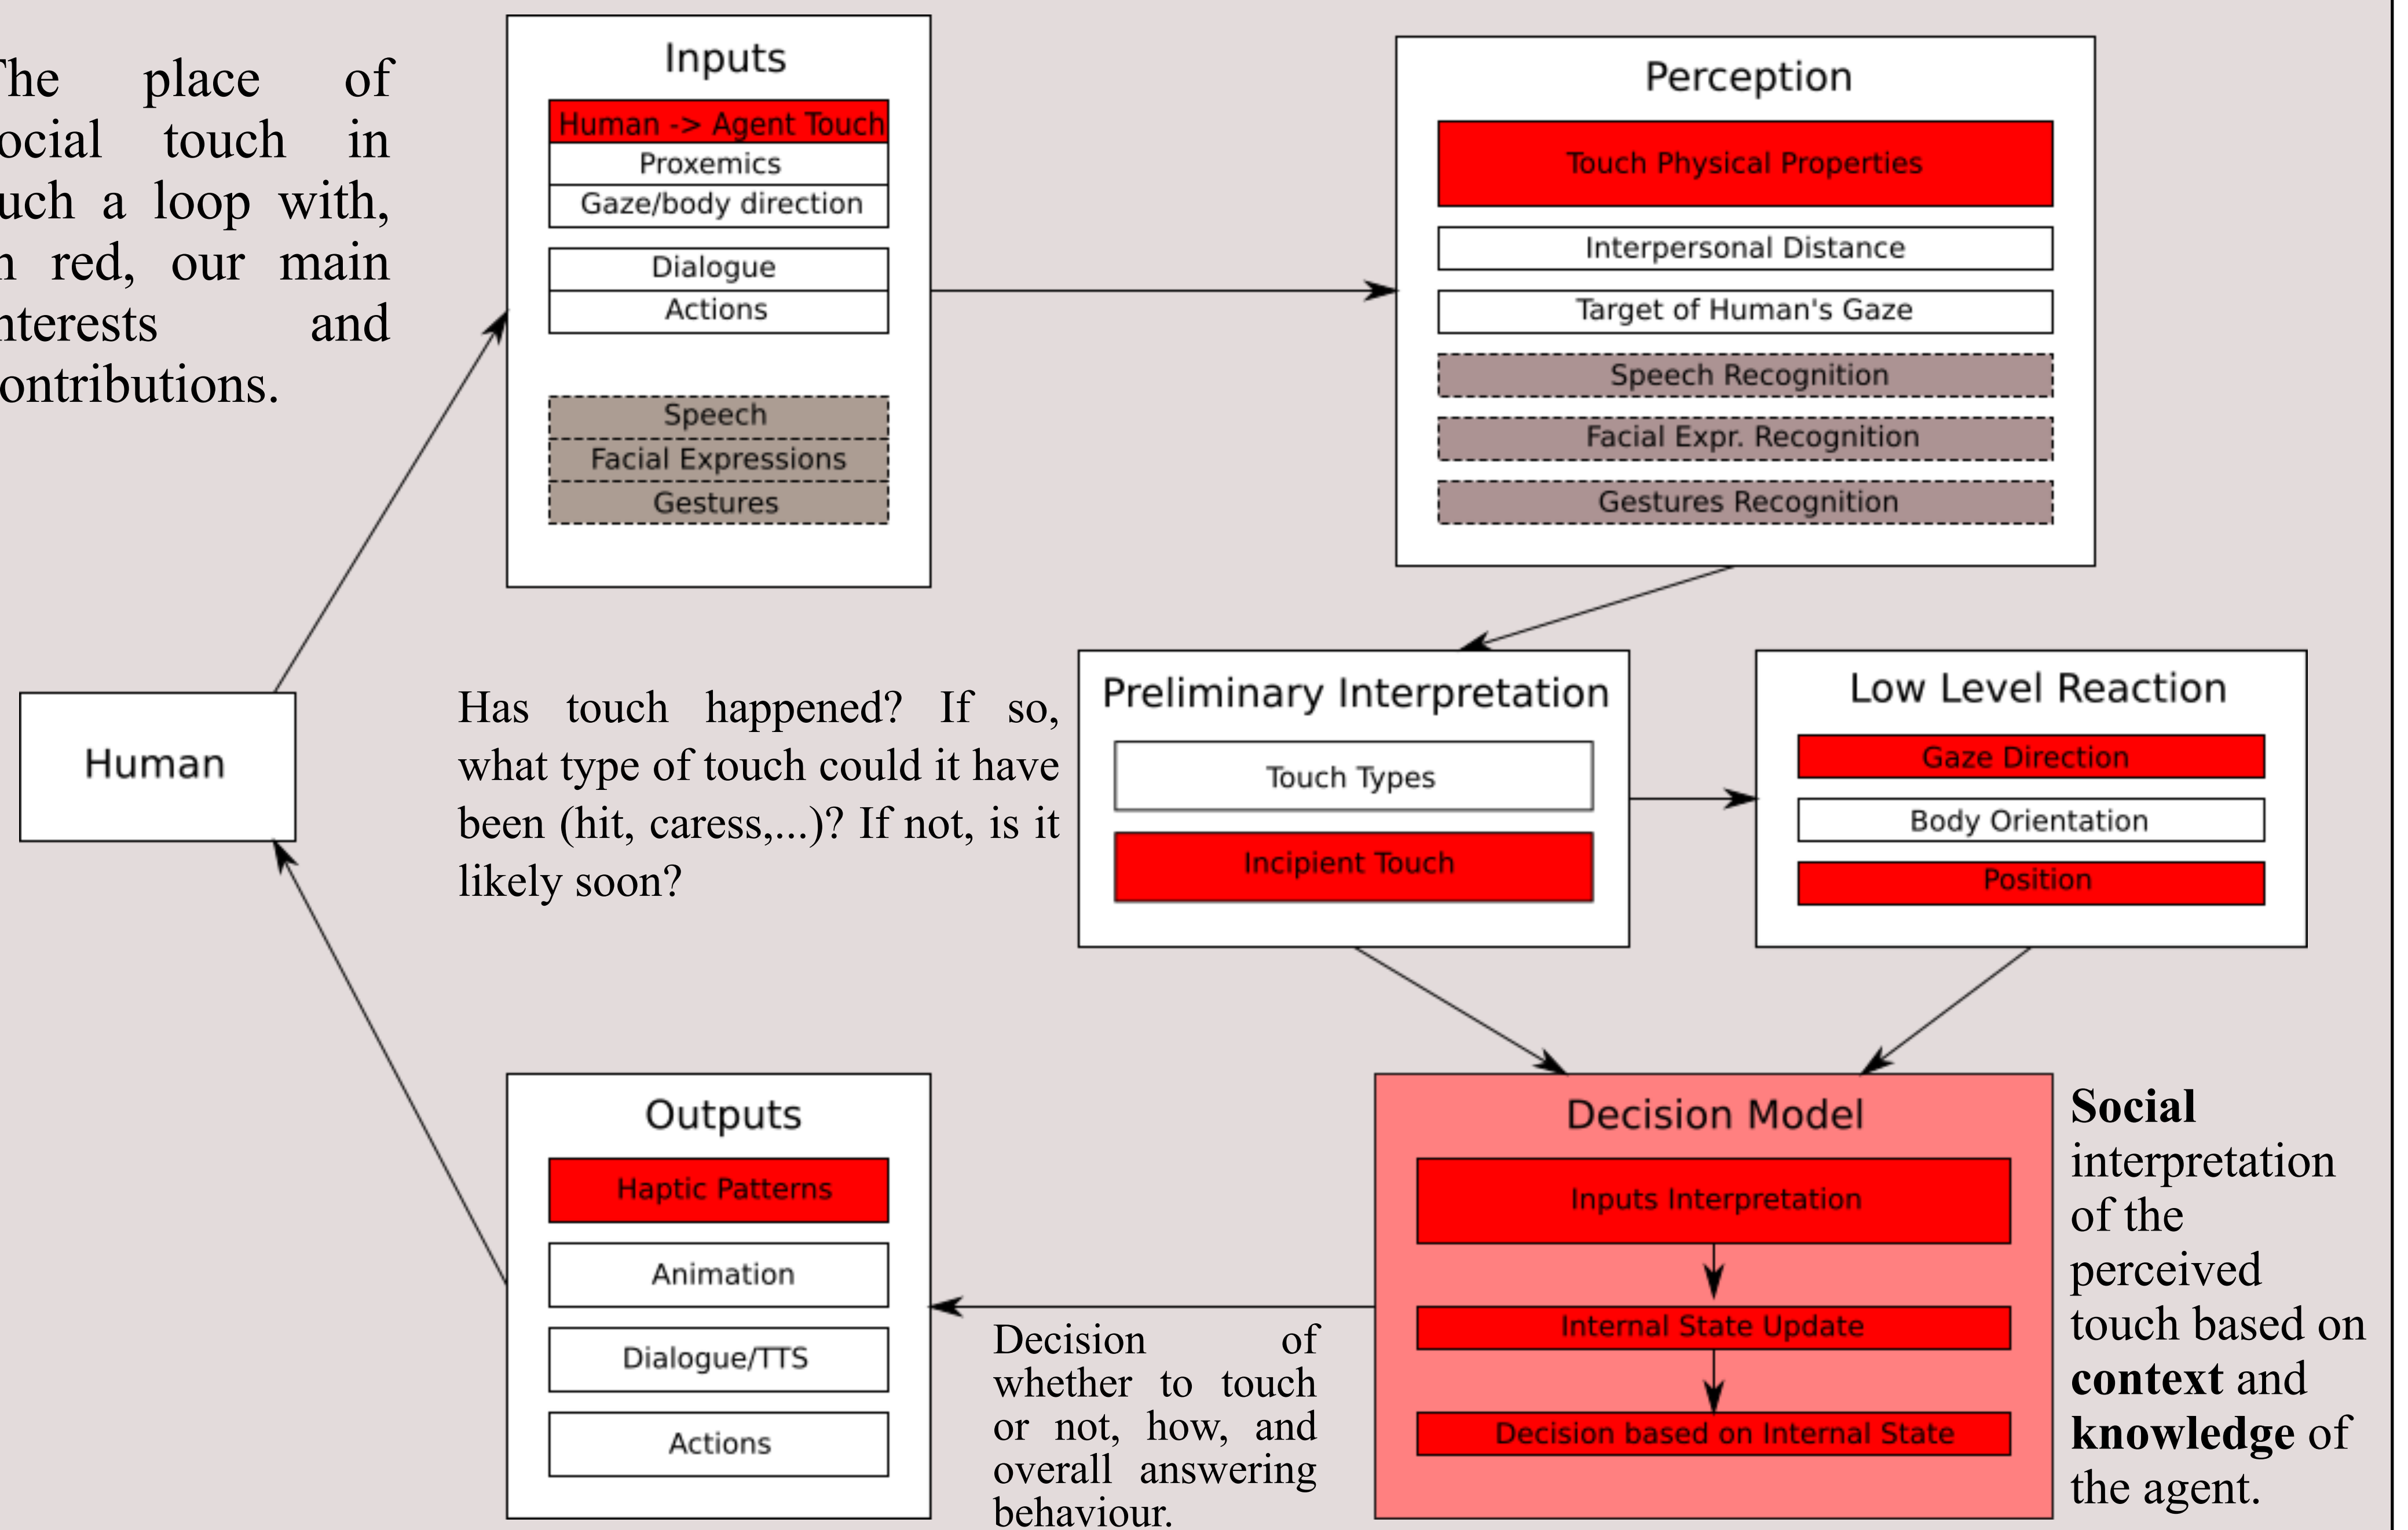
he place of ocial touch in uch a loop with, n red, our main nterests and ontributions.

Inputs

Human -> Agent Touch

Proxemics

Gaze/body direction

Dialogue

Actions

Speech

Facial Expressions

Gestures

Perception

Touch Physical Properties

Interpersonal Distance

Target of Human's Gaze

Speech Recognition

Facial Expr. Recognition

Gestures Recognition

Human

Has touch happened? If so, what type of touch could it have been (hit, caress,...)? If not, is it likely soon?

Preliminary Interpretation

Touch Types

Incipient Touch

Low Level Reaction

Gaze Direction

Body Orientation

Position

Outputs

Haptic Patterns

Animation

Dialogue/TTS

Actions

Decision of whether to touch or not, how, and overall answering behaviour.

Decision Model

Inputs Interpretation

Internal State Update

Decision based on Internal State

**Social** interpretation of the perceived touch based on **context** and **knowledge** of the agent.